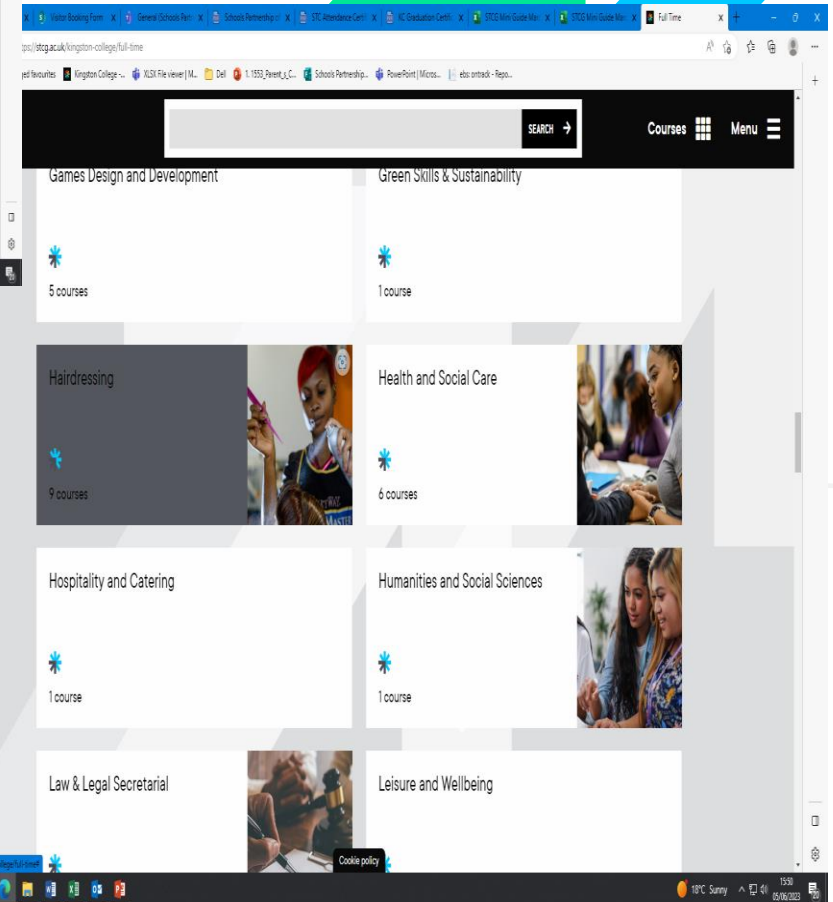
Visitor Booking Form | General (Schools Part | Schools Partnership | STC Attendance Certif | KC Graduation Certif | STCG Mini Guide Ma | STCG Mini Guide Ma | Full Time

tps://stcg.ac.uk/kingston-college/full-time

ed favourites | Kingston College -... | XLSX File viewer | M... | Dell | 1.1553_Parent_s_C... | Schools Partnership... | PowerPoint | Micros... | ebs: ontrack - Repo...

SEARCH

Courses

Menu

Games Design and Development

5 courses

Green Skills & Sustainability

1 course

Hairdressing

9 courses

Health and Social Care

6 courses

Hospitality and Catering

1 course

Humanities and Social Sciences

1 course

Law & Legal Secretarial

Leisure and Wellbeing

Cookie policy

llege/full-time#

18°C Sunny

15:50
05/06/2023